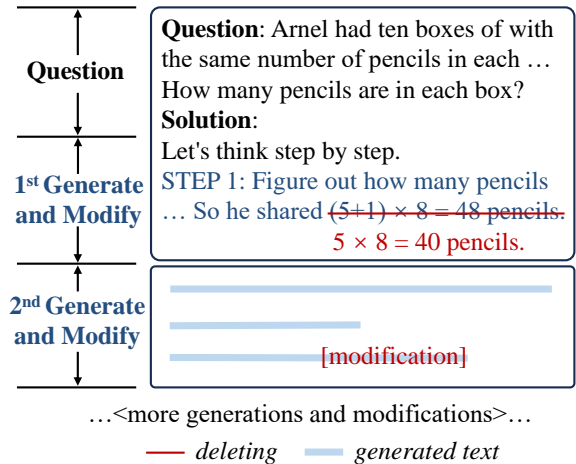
Question

$1^{st}$ Generate and Modify

$2^{nd}$ Generate and Modify

**Question**: Arnel had ten boxes of with the same number of pencils in each … How many pencils are in each box?
**Solution**:
Let's think step by step.
STEP 1: Figure out how many pencils … So he shared ~~(5+1) × 8 = 48 pencils.~~
5 × 8 = 40 pencils.

[modification]

…<more generations and modifications>…

deleting generated text